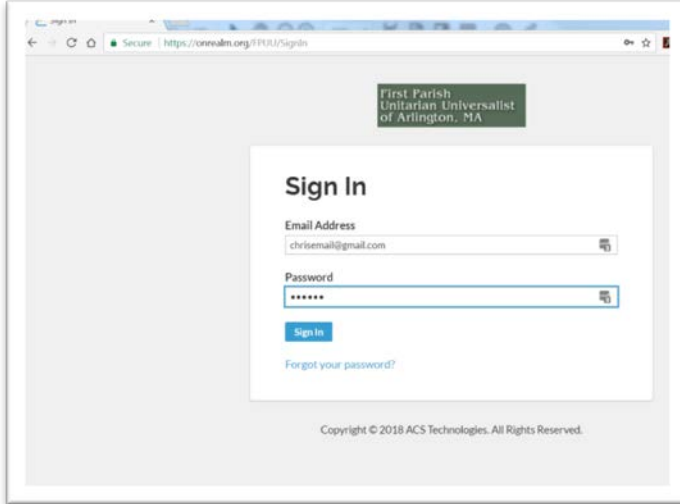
Sign In

Secure | https://onrealm.org/FPUU/SignIn

First Parish
Unitarian Universalist
of Arlington, MA

Sign In

Email Address

chrisemail@gmail.com

Password

••••••

Sign In

Forgot your password?

Copyright © 2018 ACS Technologies. All Rights Reserved.